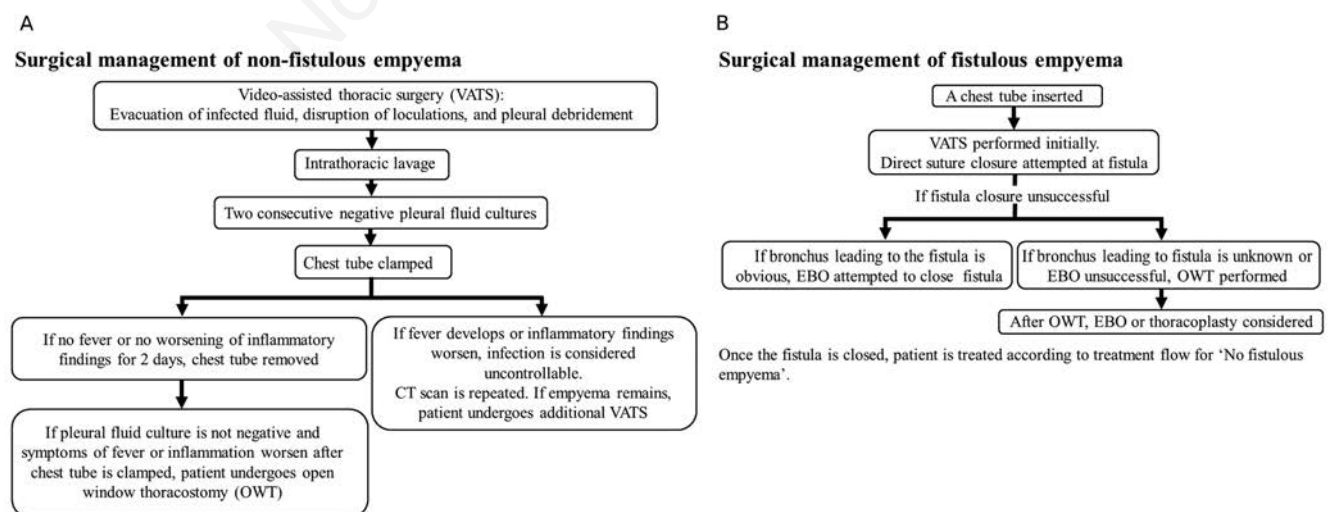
A

Surgical management of non-fistulous empyema

Video-assisted thoracic surgery (VATS): Evacuation of infected fluid, disruption of loculations, and pleural debridement

Intrathoracic lavage

Two consecutive negative pleural fluid cultures

Chest tube clamped

If no fever or no worsening of inflammatory findings for 2 days, chest tube removed

If pleural fluid culture is not negative and symptoms of fever or inflammation worsen after chest tube is clamped, patient undergoes open window thoracostomy (OWT)

If fever develops or inflammatory findings worsen, infection is considered uncontrollable. CT scan is repeated. If empyema remains, patient undergoes additional VATS

B

Surgical management of fistulous empyema

A chest tube inserted

VATS performed initially. Direct suture closure attempted at fistula

If fistula closure unsuccessful

If bronchus leading to the fistula is obvious, EBO attempted to close fistula

If bronchus leading to fistula is unknown or EBO unsuccessful, OWT performed

After OWT, EBO or thoracoplasty considered

Once the fistula is closed, patient is treated according to treatment flow for 'No fistulous empyema'.